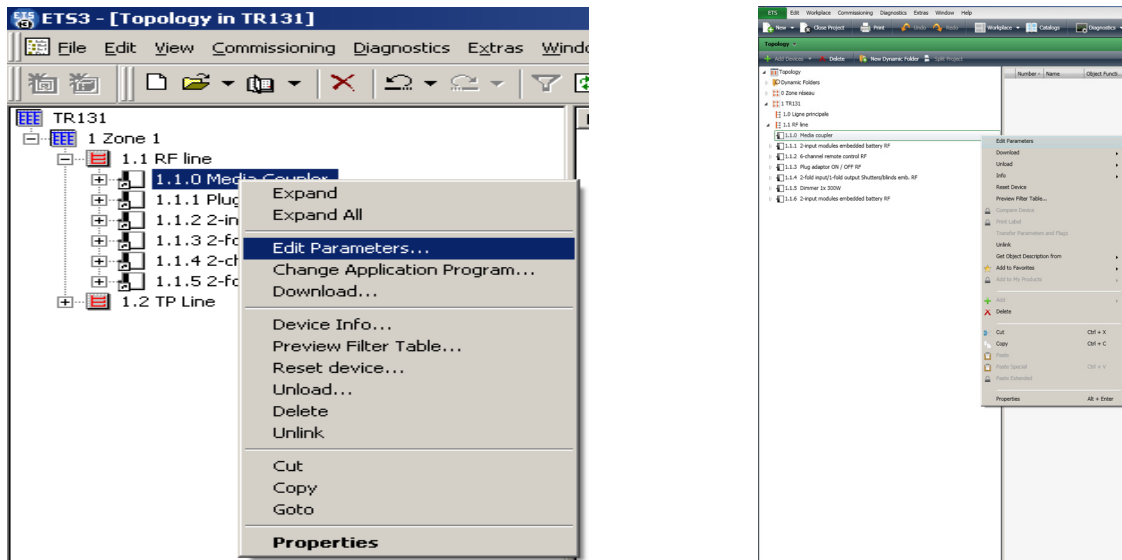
ETS3 - [Topology in TR131]

File Edit View Commissioning Diagnostics Extras Windo

TR131
1 Zone 1
1.1 RF line
1.1.0 Media Coupler
1.1.1 Plug
1.1.2 2-in
1.1.3 2-fo
1.1.4 2-ch
1.1.5 2-fo
1.2 TP Line

Expand
Expand All
Edit Parameters...
Change Application Program...
Download...
Device Info...
Preview Filter Table...
Reset device...
Unload...
Delete
Unlink
Cut
Copy
Goto
Properties

ETS Edit Workplace Commissioning Diagnostics Extras Window Help

New Close Project Print Undo Redo Workplace Catalogs Diagnostics

Topology

Add Devices Delete New Dynamic Folder Split Project

Topology
Dynamic Folders
0 Zone réseau
1 TR131
1.0 Ligne principale
1.1 RF line
1.1.0 Media coupler
1.1.1 2-input modules embedded battery RF
1.1.2 6-channel remote control RF
1.1.3 Plug adaptor ON / OFF RF
1.1.4 2-fold input/1-fold output Shutters/blinds emb. RF
1.1.5 Dimmer 1x 300W
1.1.6 2-input modules embedded battery RF

Number Name Object Functi

Edit Parameters
Download
Unload
Info
Reset Device
Preview Filter Table...
Compare Device
Print Label
Transfer Parameters and Flags
Unlink
Get Object Description from
Add to Favorites
Add to My Products
Add
Delete
Cut Ctrl + X
Copy Ctrl + C
Paste
Paste Special Ctrl + V
Paste Extended
Properties Alt + Enter